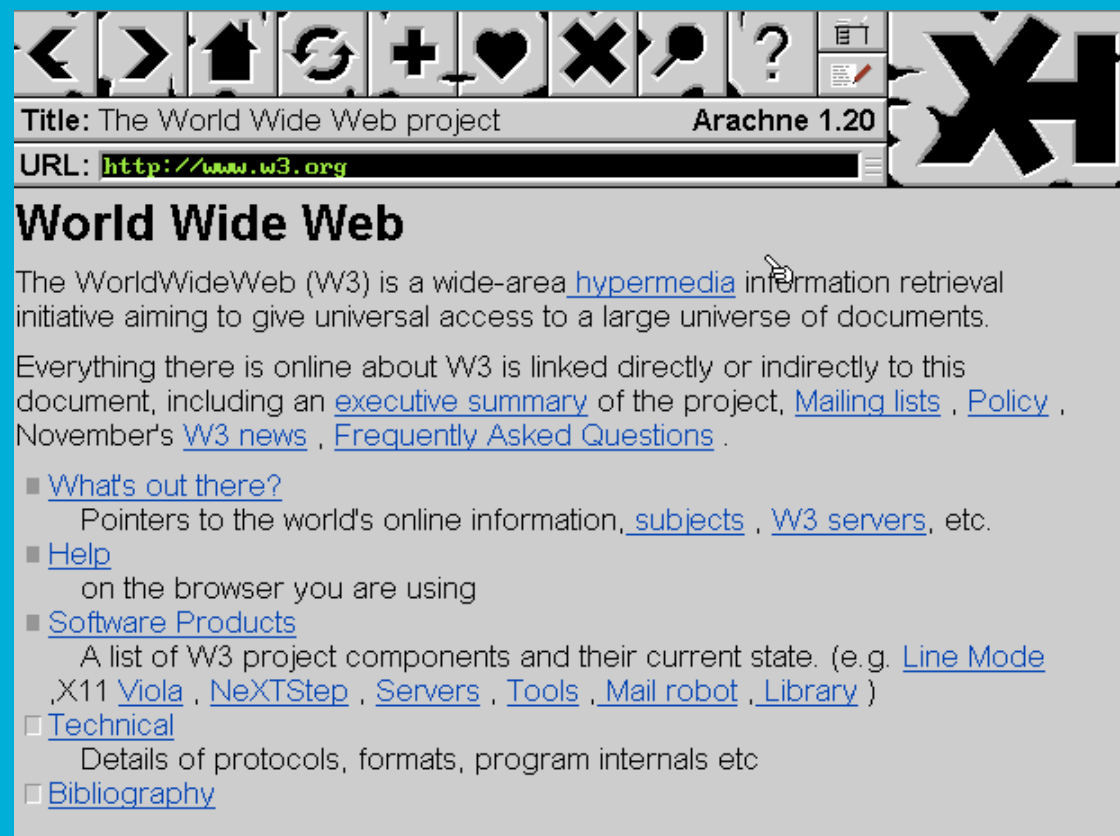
?

Title: The World Wide Web project Arachne 1.20

URL: http://www.w3.org

World Wide Web

The WorldWideWeb (W3) is a wide-area hypermedia information retrieval initiative aiming to give universal access to a large universe of documents.

Everything there is online about W3 is linked directly or indirectly to this document, including an executive summary of the project, Mailing lists , Policy , November's W3 news , Frequently Asked Questions .

What's out there?
Pointers to the world's online information, subjects , W3 servers, etc.

Help
on the browser you are using

Software Products
A list of W3 project components and their current state. (e.g. Line Mode ,X11 Viola , NeXTStep , Servers , Tools , Mail robot , Library )

Technical
Details of protocols, formats, program internals etc

Bibliography